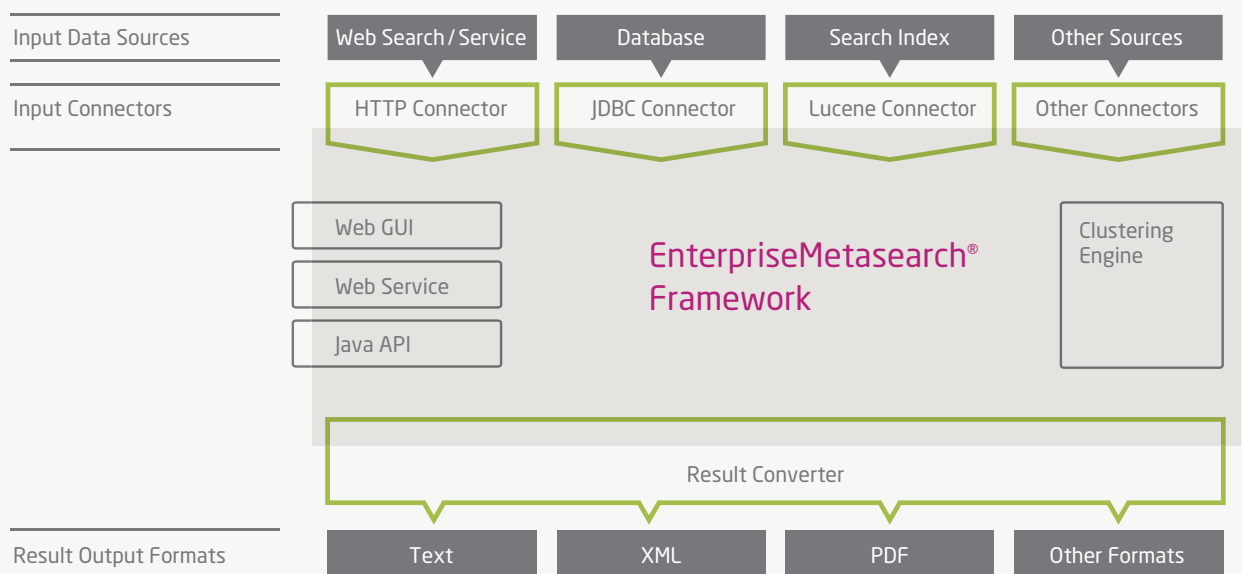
Input Data Sources

Web Search / Service

Database

Search Index

Other Sources

Input Connectors

HTTP Connector

JDBC Connector

Lucene Connector

Other Connectors

Web GUI

Web Service

Java API

EnterpriseMetasearch® Framework

Clustering Engine

Result Converter

Result Output Formats

Text

XML

PDF

Other Formats